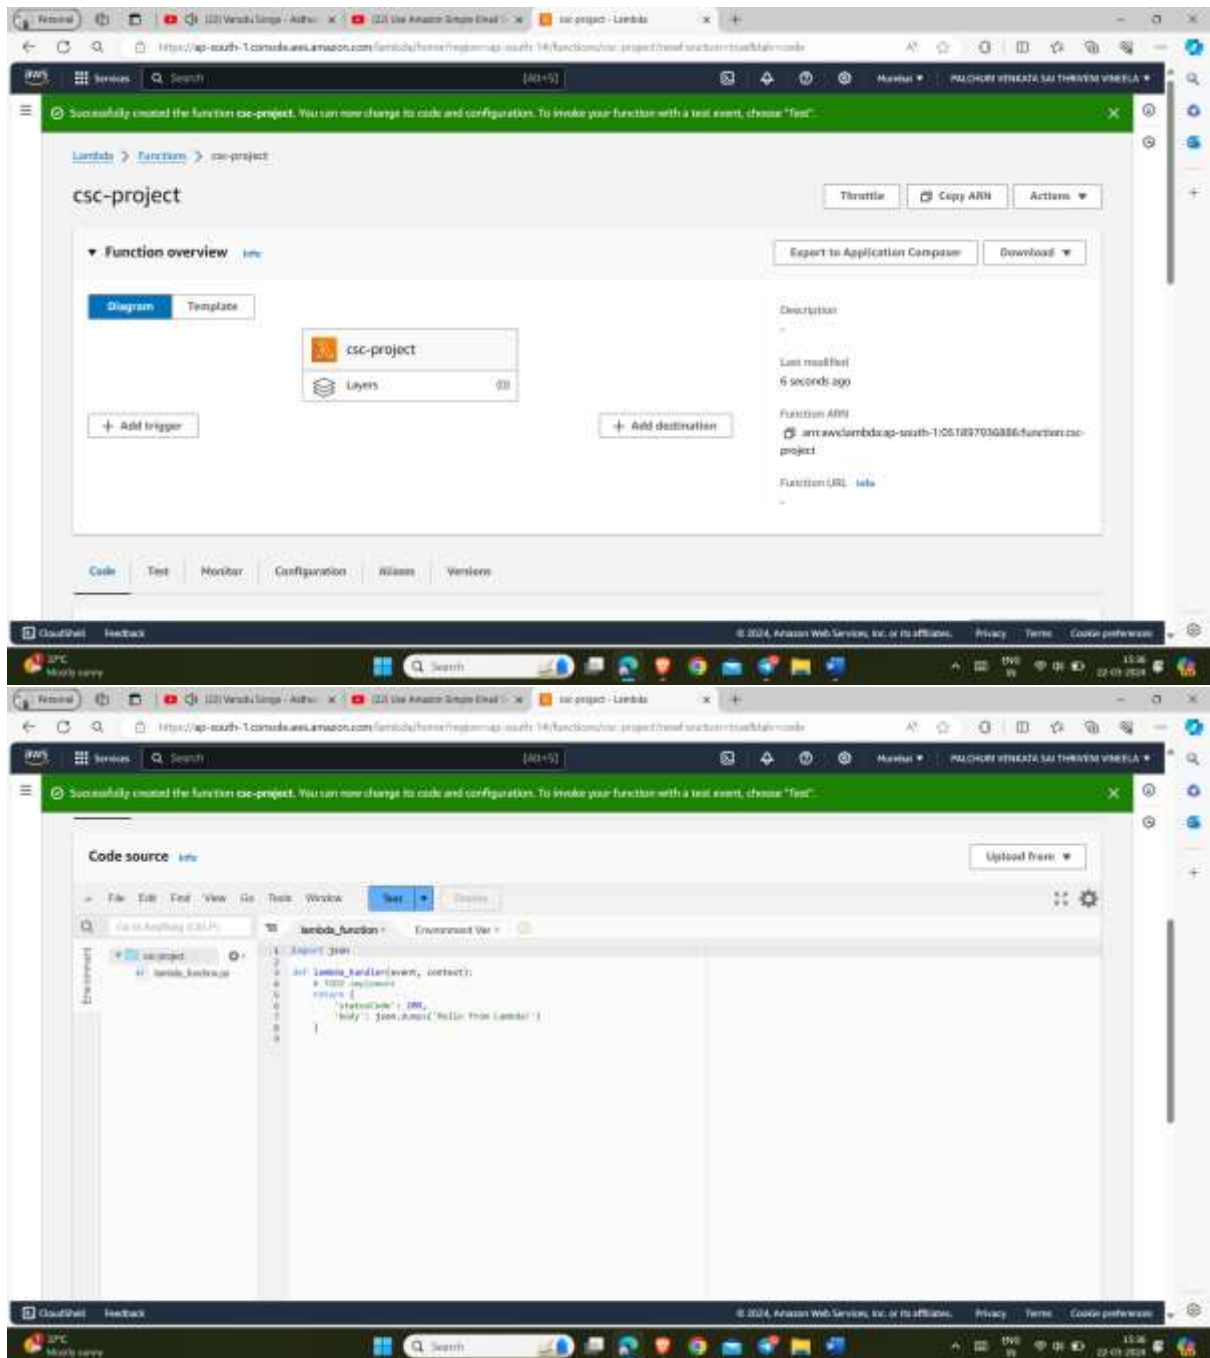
Personal | (22) Varadu Songs - Adhu | (22) Use Amazon Simple Email | csc-project - Lambda

https://ap-south-1.console.aws.amazon.com/lambda/home?region=ap-south-1#/functions/csc-project?newFunction=true&tab=code

aws | Services | Search | [Alt+S] | Mumbai ▾ | PALCHURI VENKATA SAI THRAVEN VINEELA ▾

Successfully created the function csc-project. You can now change its code and configuration. To invoke your function with a test event, choose "Test".

Lambda > Functions > csc-project

csc-project

Throttle | Copy ARN | Actions ▾

▾ Function overview Info

Export to Application Composer | Download ▾

Diagram | Template

csc-project

Layers (0)

+ Add trigger

+ Add destination

Description
-

Last modified
6 seconds ago

Function ARN
arn:aws:lambda:ap-south-1:051897036886:function:csc-project

Function URL Info
-

Code | Test | Monitor | Configuration | Aliases | Versions

CloudShell | Feedback | © 2024, Amazon Web Services, Inc. or its affiliates. | Privacy | Terms | Cookie preferences

31°C Mostly sunny | Search | ENG IN | 13:36 22-03-2024

Personal | (22) Varadu Songs - Adhu | (22) Use Amazon Simple Email | csc-project - Lambda

https://ap-south-1.console.aws.amazon.com/lambda/home?region=ap-south-1#/functions/csc-project?newFunction=true&tab=code

aws | Services | Search | [Alt+S] | Mumbai ▾ | PALCHURI VENKATA SAI THRAVEN VINEELA ▾

Successfully created the function csc-project. You can now change its code and configuration. To invoke your function with a test event, choose "Test".

Code source Info

Upload from ▾

File Edit Find View Go Tools Window | Test ▾ | Deploy

Go to Anything (Ctrl-P)

Environment

csc-project
lambda_function.py

lambda_function × | Environment Var ×

1 import json
2
3 def lambda_handler(event, context):
4 # TODO implement
5 return {
6 'statusCode': 200,
7 'body': json.dumps('Hello from Lambda!')
8 }
9

CloudShell | Feedback | © 2024, Amazon Web Services, Inc. or its affiliates. | Privacy | Terms | Cookie preferences

31°C Mostly sunny | Search | ENG IN | 13:36 22-03-2024